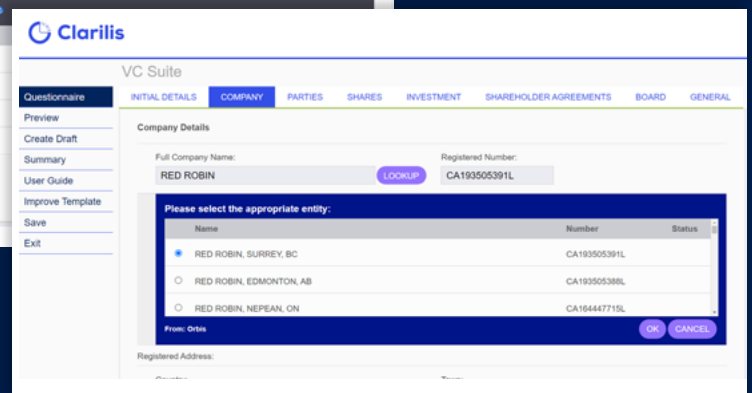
Clarilis

VC Suite

Questionnaire
Preview
Create Draft
Summary
User Guide
Improve Template
Save
Exit

INITIAL DETAILS | COMPANY | PARTIES | SHARES | INVESTMENT | SHAREHOLDER AGREEMENTS | BOARD | GENERAL

Company Details

Full Company Name:
RED ROBIN
LOOKUP

Registered Number:
CA193505391L

Please select the appropriate entity:

| Name | Number | Status |
|---|---|---|
| RED ROBIN, SURREY, BC | CA193505391L | |
| RED ROBIN, EDMONTON, AB | CA193505388L | |
| RED ROBIN, NEPEAN, ON | CA164447715L | |

From: Orbis
OK
CANCEL

Registered Address:

Country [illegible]
Town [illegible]